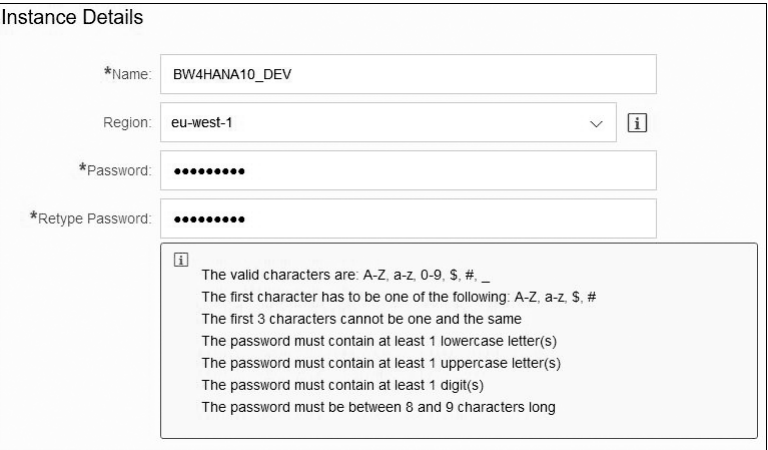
Instance Details

*Name: BW4HANA10_DEV

Region: eu-west-1

*Password: •••••••••

*Retype Password: •••••••••

The valid characters are: A-Z, a-z, 0-9, \$, #, _
The first character has to be one of the following: A-Z, a-z, \$, #
The first 3 characters cannot be one and the same
The password must contain at least 1 lowercase letter(s)
The password must contain at least 1 uppercase letter(s)
The password must contain at least 1 digit(s)
The password must be between 8 and 9 characters long